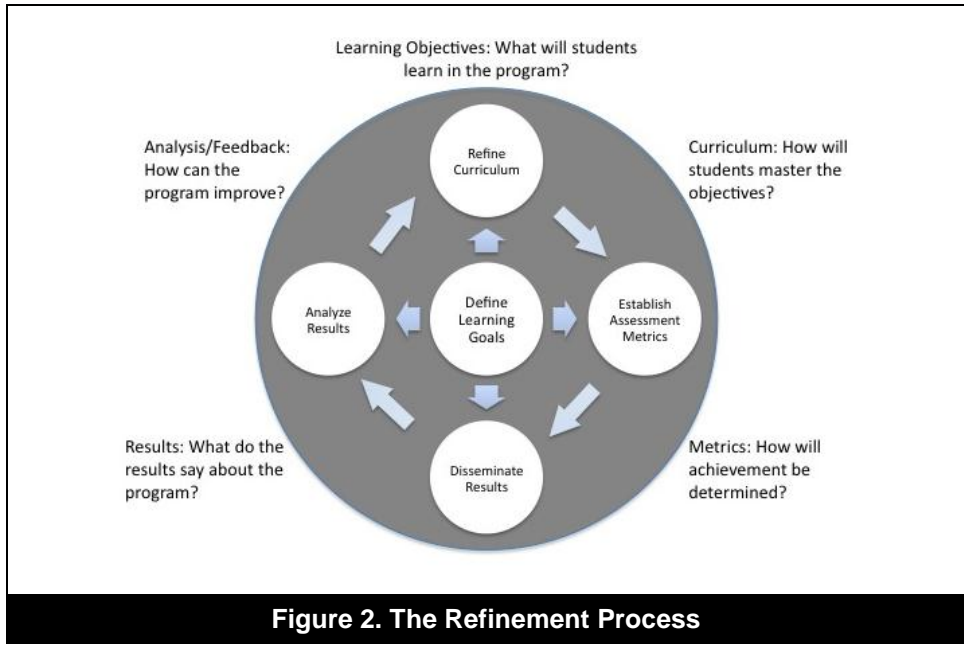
Learning Objectives: What will students learn in the program?

Analysis/Feedback: How can the program improve?

Refine Curriculum

Curriculum: How will students master the objectives?

Analyze Results

Define Learning Goals

Establish Assessment Metrics

Disseminate Results

Results: What do the results say about the program?

Metrics: How will achievement be determined?

Figure 2. The Refinement Process